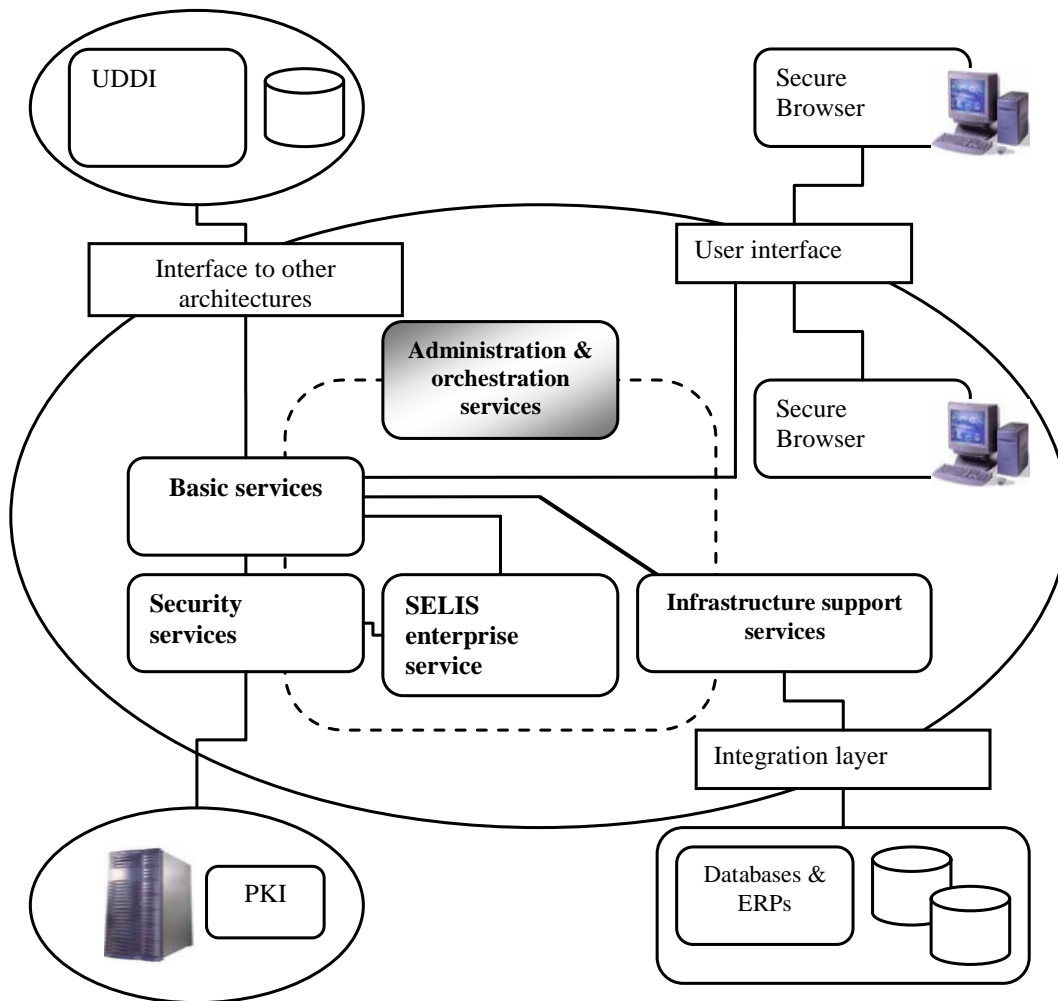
UDDI

Secure Browser

Interface to other architectures

User interface

Administration & orchestration services

Secure Browser

Basic services

Security services

SELIS enterprise service

Infrastructure support services

Integration layer

PKI

Databases & ERPs